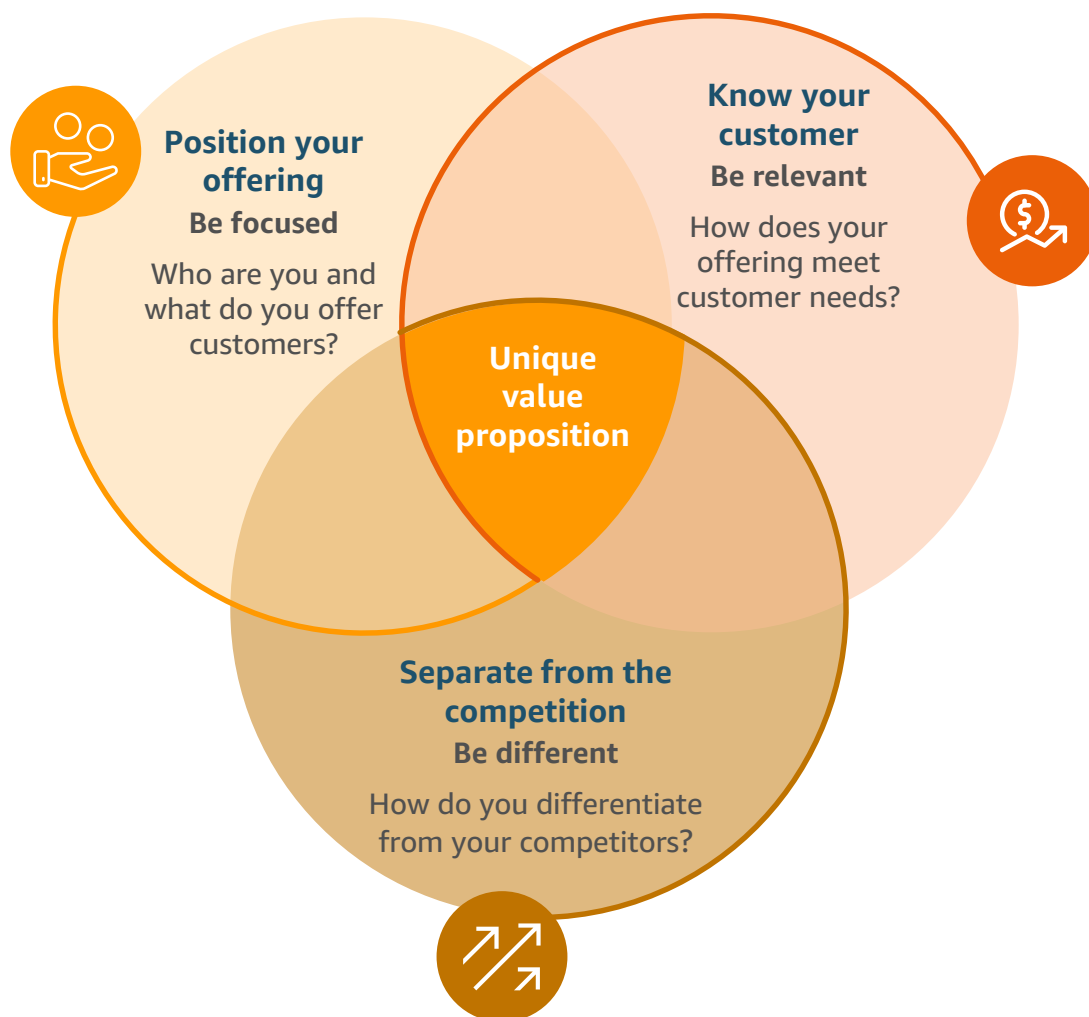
Position your offering
Be focused
Who are you and what do you offer customers?

Know your customer
Be relevant
How does your offering meet customer needs?

Unique value proposition

Separate from the competition
Be different
How do you differentiate from your competitors?